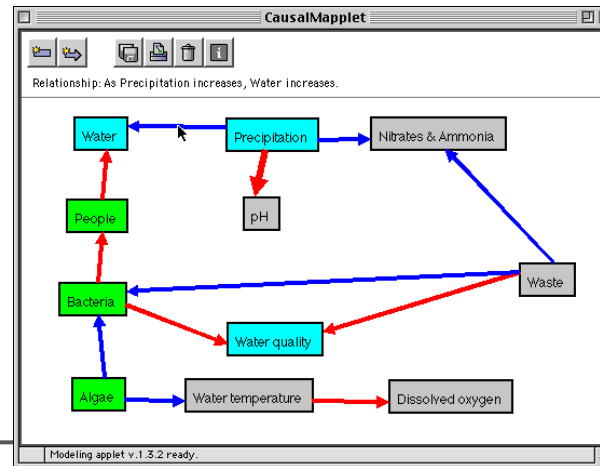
CausalMapplet

Relationship: As Precipitation increases, Water increases.

Water

Precipitation

Nitrates & Ammonia

pH

People

Waste

Bacteria

Water quality

Algae

Water temperature

Dissolved oxygen

Modeling applet v.1.3.2 ready.